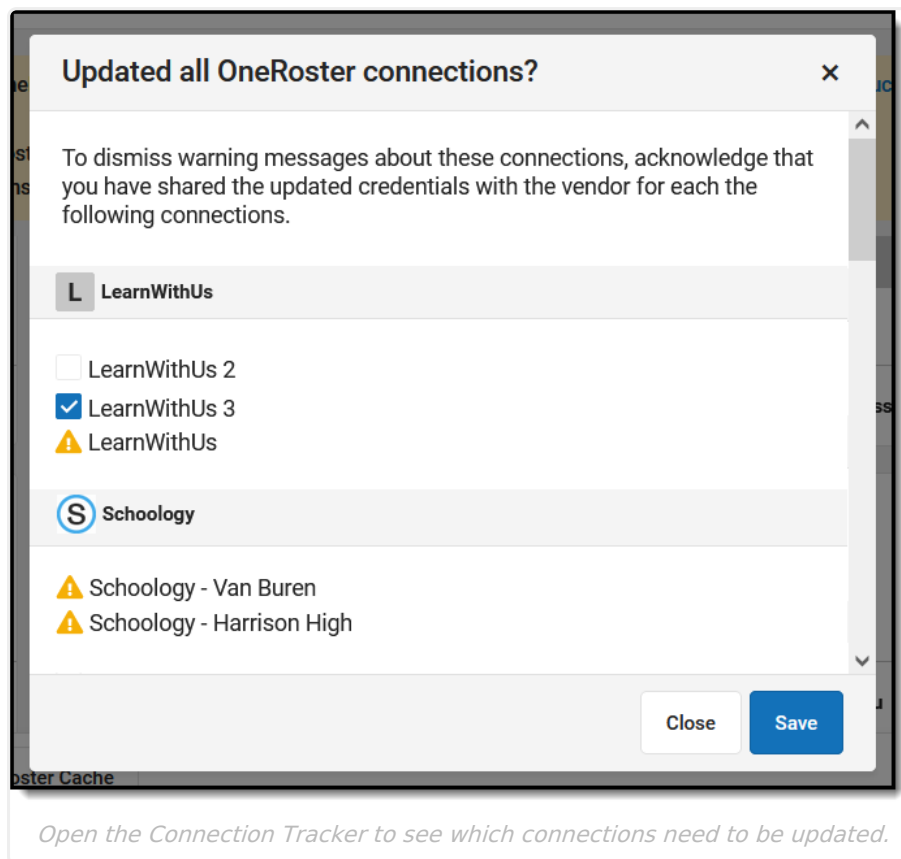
Updated all OneRoster connections?

×

To dismiss warning messages about these connections, acknowledge that you have shared the updated credentials with the vendor for each the following connections.

L LearnWithUs

LearnWithUs 2
LearnWithUs 3
LearnWithUs

S Schoology

Schoology - Van Buren
Schoology - Harrison High

Close
Save

oster Cache

Open the Connection Tracker to see which connections need to be updated.